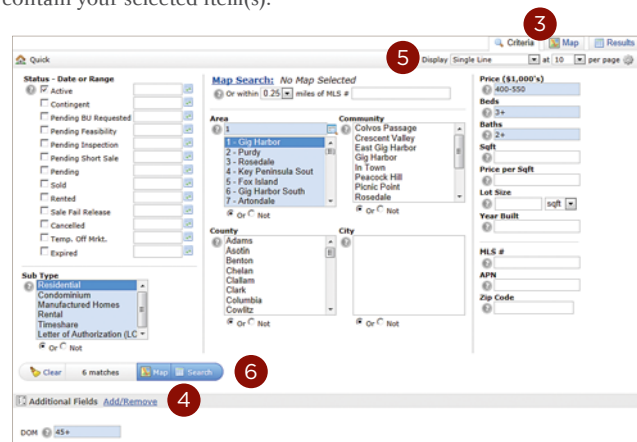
contain your selected item(s).

3

Criteria Map Results

Quick

5 Display Single Line at 10 per page

Status - Date or Range
Active
Contingent
Pending BU Requested
Pending Feasibility
Pending Inspection
Pending Short Sale
Pending
Sold
Rented
Sale Fail Release
Cancelled
Temp. Off Mrkt.
Expired

Map Search: No Map Selected
Or within 0.25 miles of MLS #

Area
1
1 - Gig Harbor
2 - Purdy
3 - Rosedale
4 - Key Peninsula Sout
5 - Fox Island
6 - Gig Harbor South
7 - Artondale
Or Not

Community
Colvos Passage
Crescent Valley
East Gig Harbor
Gig Harbor
In Town
Peacock Hill
Picnic Point
Rosedale
Or Not

Price ($1,000's)
400-550
Beds
3+
Baths
2+
Sqft
Price per Sqft
Lot Size
sqft
Year Built

Sub Type
Residential
Condominium
Manufactured Homes
Rental
Timeshare
Letter of Authorization (LC
Or Not

County
Adams
Asotin
Benton
Chelan
Clallam
Clark
Columbia
Cowlitz
Or Not

City
Or Not

MLS #
APN
Zip Code

Clear 6 matches Map Search

6

Additional Fields Add/Remove

4

DOM 45+